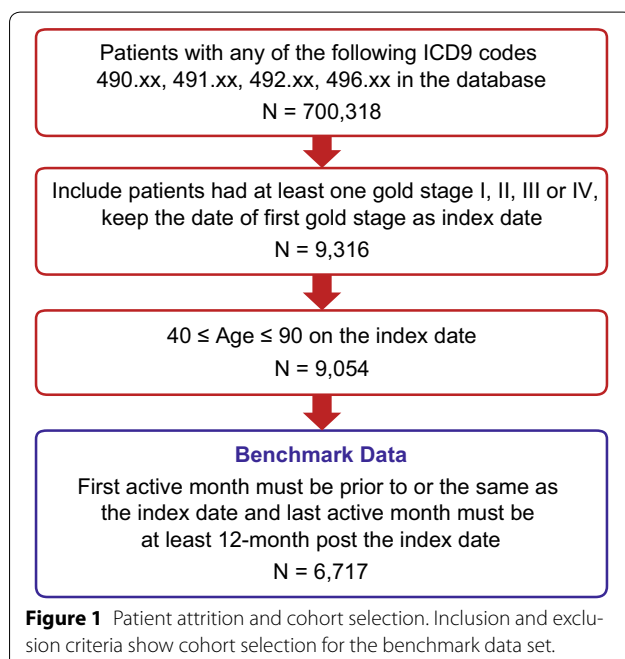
Patients with any of the following ICD9 codes 490.xx, 491.xx, 492.xx, 496.xx in the database
N = 700,318

Include patients had at least one gold stage I, II, III or IV, keep the date of first gold stage as index date
N = 9,316

$40 \leq$ Age $\leq 90$ on the index date
N = 9,054

Benchmark Data
First active month must be prior to or the same as the index date and last active month must be at least 12-month post the index date
N = 6,717

Figure 1 Patient attrition and cohort selection. Inclusion and exclusion criteria show cohort selection for the benchmark data set.